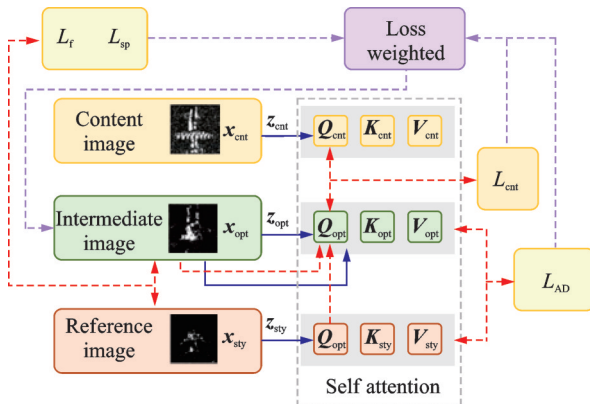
$L_{\mathrm{f}}$ $L_{\mathrm{sp}}$

Loss weighted

Content image $\boldsymbol{x}_{\mathrm{cnt}}$ $\boldsymbol{z}_{\mathrm{cnt}}$ $\boldsymbol{Q}_{\mathrm{cnt}}$ $\boldsymbol{K}_{\mathrm{cnt}}$ $\boldsymbol{V}_{\mathrm{cnt}}$

$L_{\mathrm{cnt}}$

Intermediate image $\boldsymbol{x}_{\mathrm{opt}}$ $\boldsymbol{z}_{\mathrm{opt}}$ $\boldsymbol{Q}_{\mathrm{opt}}$ $\boldsymbol{K}_{\mathrm{opt}}$ $\boldsymbol{V}_{\mathrm{opt}}$

$L_{\mathrm{AD}}$

Reference image $\boldsymbol{x}_{\mathrm{sty}}$ $\boldsymbol{z}_{\mathrm{sty}}$ $\boldsymbol{Q}_{\mathrm{opt}}$ $\boldsymbol{K}_{\mathrm{sty}}$ $\boldsymbol{V}_{\mathrm{sty}}$

Self attention